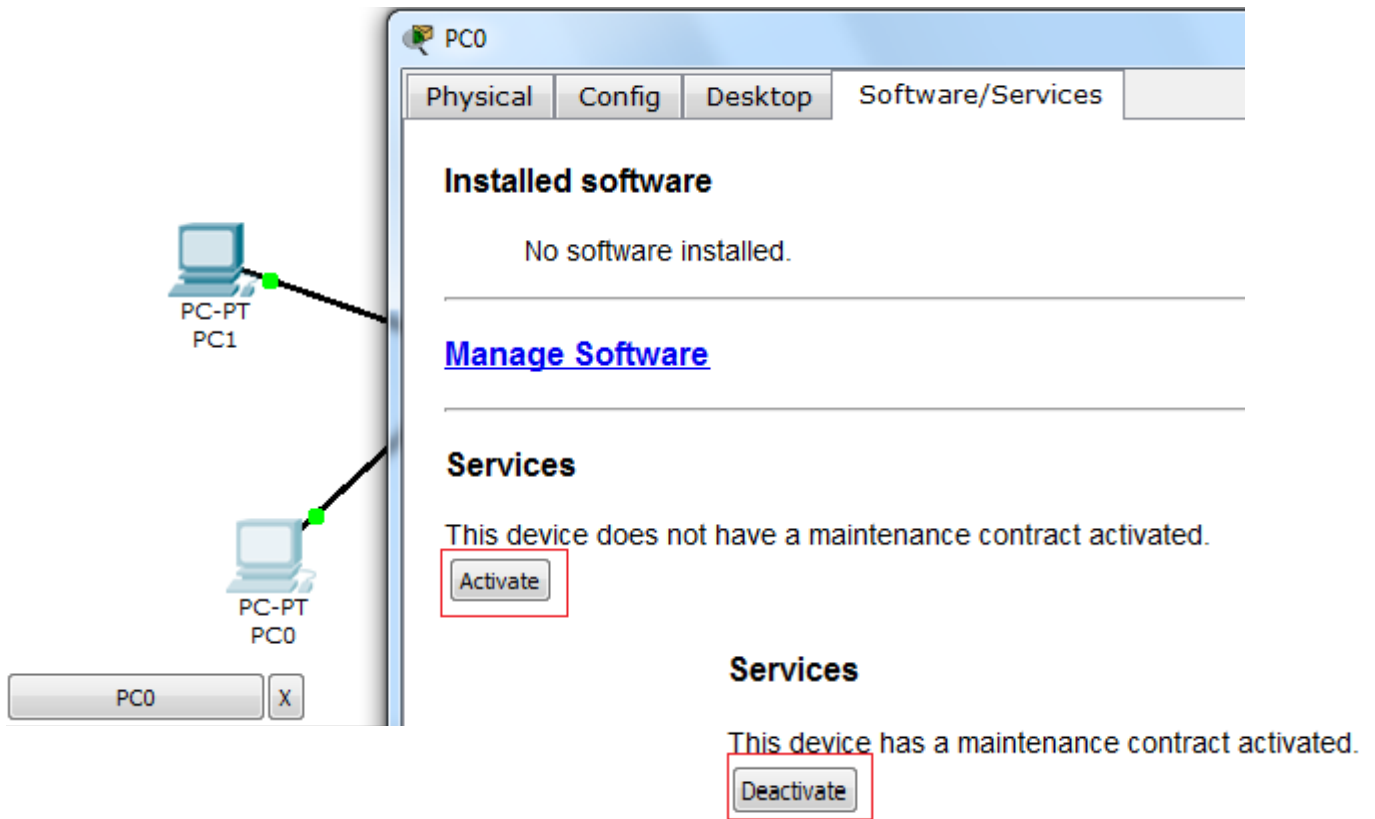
PC-PT
PC1

PC-PT
PC0

PC0
X

PC0

Physical
Config
Desktop
Software/Services

Installed software

No software installed.

Manage Software

Services

This device does not have a maintenance contract activated.

Activate

Services

This device has a maintenance contract activated.

Deactivate